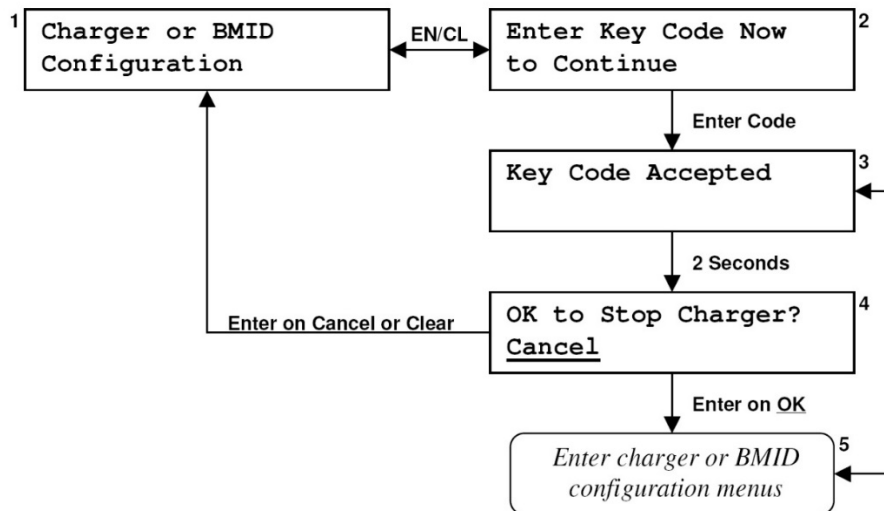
1 Charger or BMID Configuration

EN/CL

Enter Key Code Now to Continue 2

Enter Code

Key Code Accepted 3

2 Seconds

Enter on Cancel or Clear

OK to Stop Charger? Cancel 4

Enter on OK

Enter charger or BMID configuration menus 5